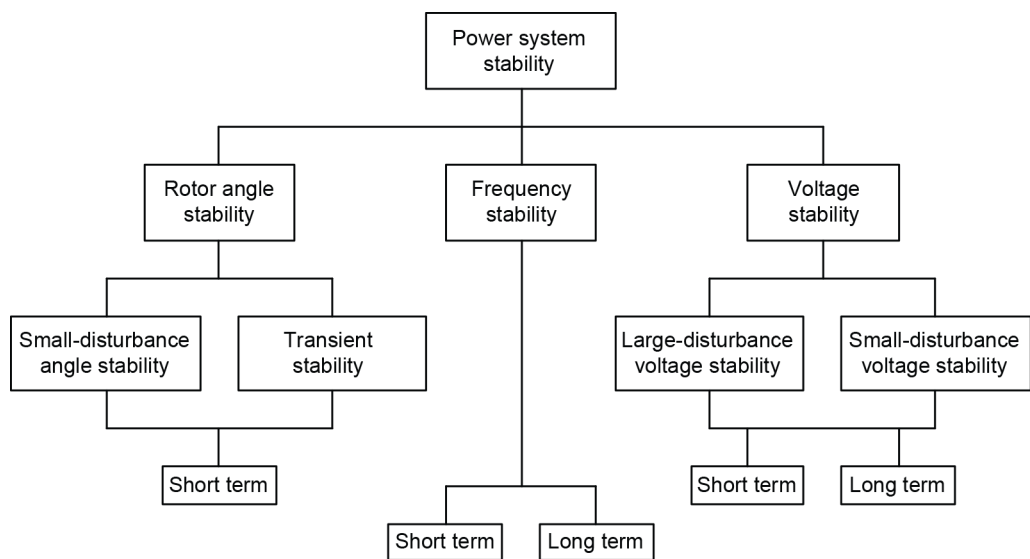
Power system stability

Rotor angle stability

Frequency stability

Voltage stability

Small-disturbance angle stability

Transient stability

Large-disturbance voltage stability

Small-disturbance voltage stability

Short term

Short term

Long term

Short term

Long term